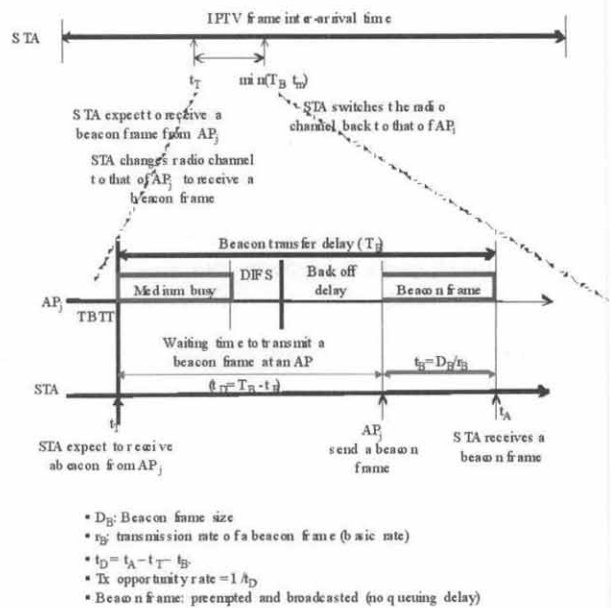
STA

IPTV frame inter-arrival time

$t_T$

$min(T_B, t_m)$

STA expect to receive a beacon frame from $AP_j$

STA changes radio channel to that of $AP_j$ to receive a beacon frame

STA switches the radio channel back to that of $AP_i$

Beacon transfer delay ($T_B$)

$AP_j$

TBTT

Medium busy

DIFS

Back off delay

Beacon frame

Waiting time to transmit a beacon frame at an AP

$t_B=D_B/r_B$

STA

$(t_D=T_B-t_B)$

$t_T$

STA expect to receive a beacon from $AP_j$

$AP_j$ send a beacon frame

$t_A$

STA receives a beacon frame

• $D_B$: Beacon frame size

• $r_B$: transmission rate of a beacon frame (basic rate)

• $t_D= t_A-t_T-t_B$.

• Tx opportunity rate $=1/t_D$

• Beacon frame: preempted and broadcasted (no queuing delay)